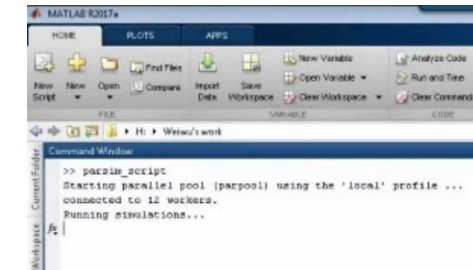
MATLAB R2017a

HOME PLOTS APPS

New Script New Open Find Files Compare Import Data Save Workspace New Variable Open Variable Clear Workspace Analyze Code Run and Time Clear Commands

FILE VARIABLE CODE

H: ▸ Weiwu's work

Command Window

Current Folder

Workspace

>> parsim_script
Starting parallel pool (parpool) using the 'local' profile ...
connected to 12 workers.
Running simulations...

$f_x$